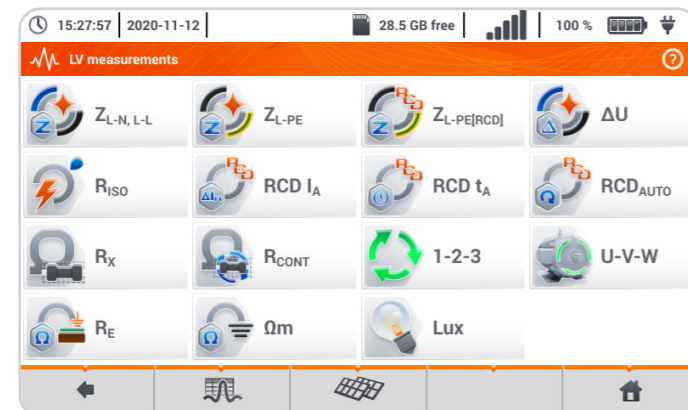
15:27:57 | 2020-11-12 | 28.5 GB free | 100 %

LV measurements

?

$Z_{L-N,\ L-L}$

$Z_{L-PE}$

$Z_{L-PE[RCD]}$

ΔU

$R_{ISO}$

RCD $I_A$

RCD $t_A$

$RCD_{AUTO}$

$R_X$

$R_{CONT}$

1-2-3

U-V-W

$R_E$

Ωm

Lux